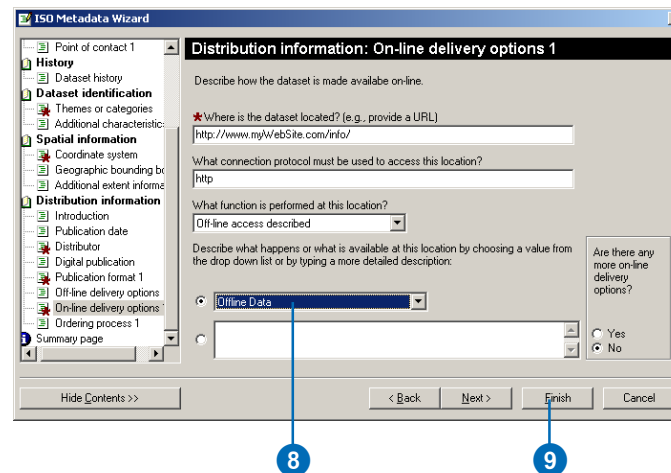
ISO Metadata Wizard

Point of contact 1
History
Dataset history
Dataset identification
Themes or categories
Additional characteristic:
Spatial information
Coordinate system
Geographic bounding bo
Additional extent informa
Distribution information
Introduction
Publication date
Distributor
Digital publication
Publication format 1
Off-line delivery options
On-line delivery options
Ordering process 1
Summary page

Distribution information: On-line delivery options 1

Describe how the dataset is made availabe on-line.

Where is the dataset located? (e.g., provide a URL)
http://www.myWebSite.com/info/

What connection protocol must be used to access this location?
http

What function is performed at this location?
Off-line access described

Describe what happens or what is available at this location by choosing a value from the drop down list or by typing a more detailed description:

Offline Data

Are there any more on-line delivery options?
Yes
No

Hide Contents >>
< Back
Next >
Finish
Cancel

8
9